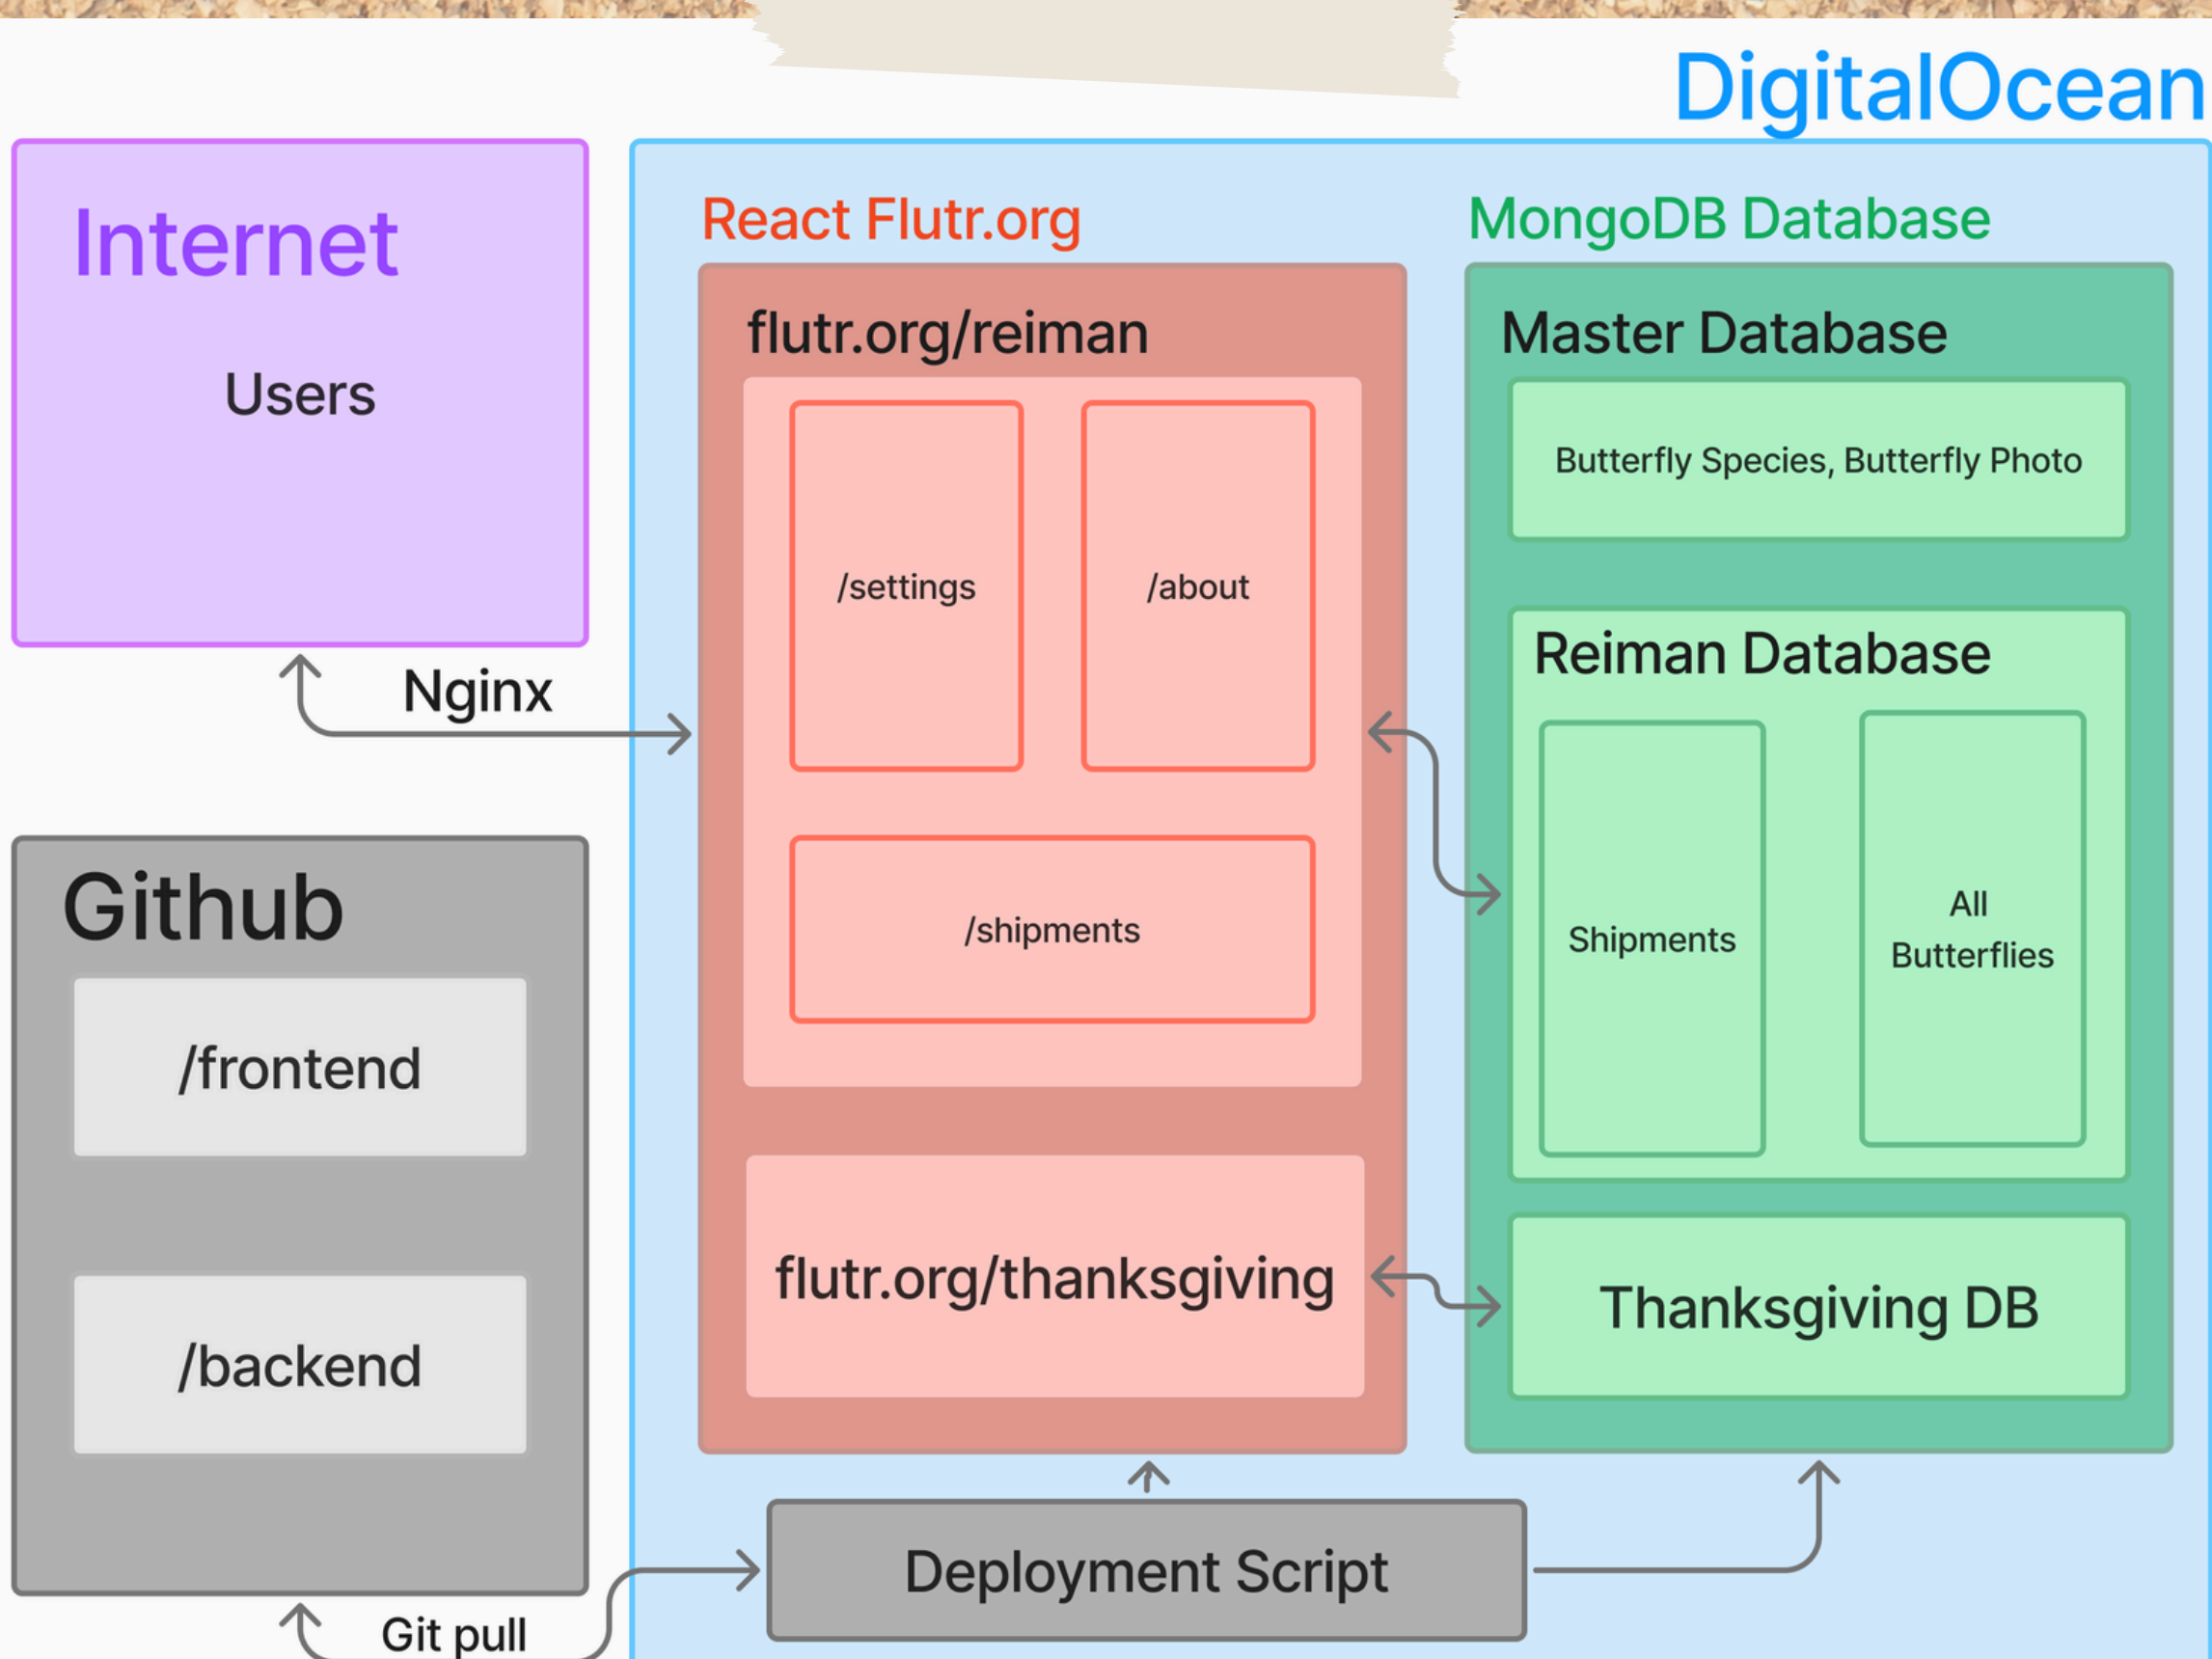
DigitalOcean

Internet

Users

Nginx

Github

/frontend

/backend

Git pull

React Flutr.org

flutr.org/reiman

/settings

/about

/shipments

flutr.org/thanksgiving

MongoDB Database

Master Database

Butterfly Species, Butterfly Photo

Reiman Database

Shipments

All Butterflies

Thanksgiving DB

Deployment Script